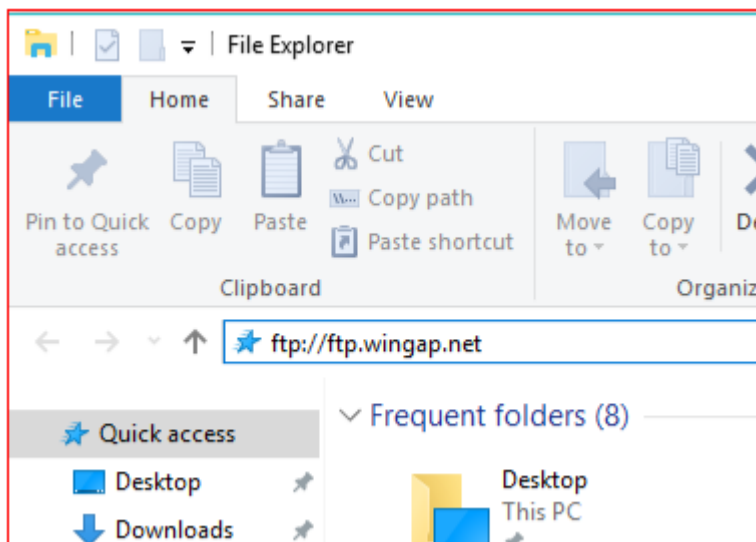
File Explorer

File
Home
Share
View

Pin to Quick access
Copy
Paste
Cut
Copy path
Paste shortcut
Clipboard

Move to
Copy to
De
Organiz

ftp://ftp.wingap.net

Quick access
Desktop
Downloads

Frequent folders (8)

Desktop
This PC